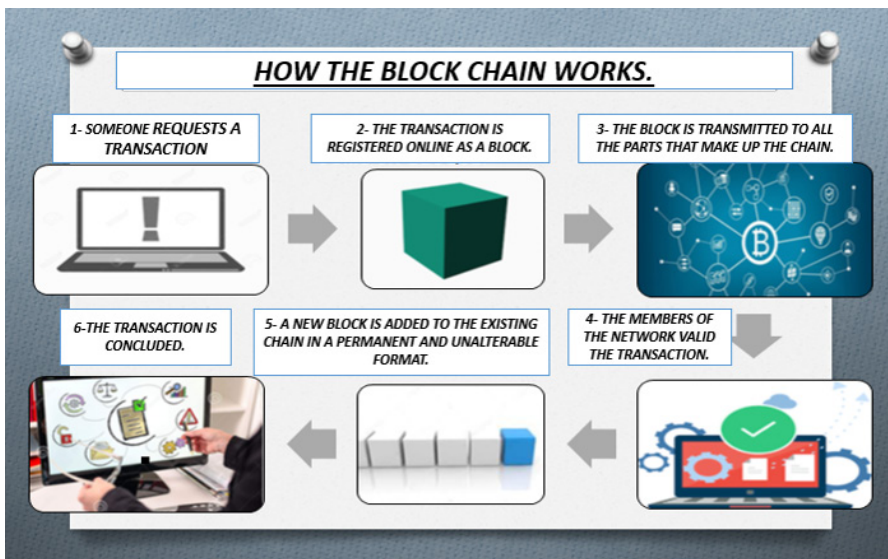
HOW THE BLOCK CHAIN WORKS.

1- SOMEONE REQUESTS A TRANSACTION

2- THE TRANSACTION IS REGISTERED ONLINE AS A BLOCK.

3- THE BLOCK IS TRANSMITTED TO ALL THE PARTS THAT MAKE UP THE CHAIN.

4- THE MEMBERS OF THE NETWORK VALID THE TRANSACTION.

5- A NEW BLOCK IS ADDED TO THE EXISTING CHAIN IN A PERMANENT AND UNALTERABLE FORMAT.

6-THE TRANSACTION IS CONCLUDED.